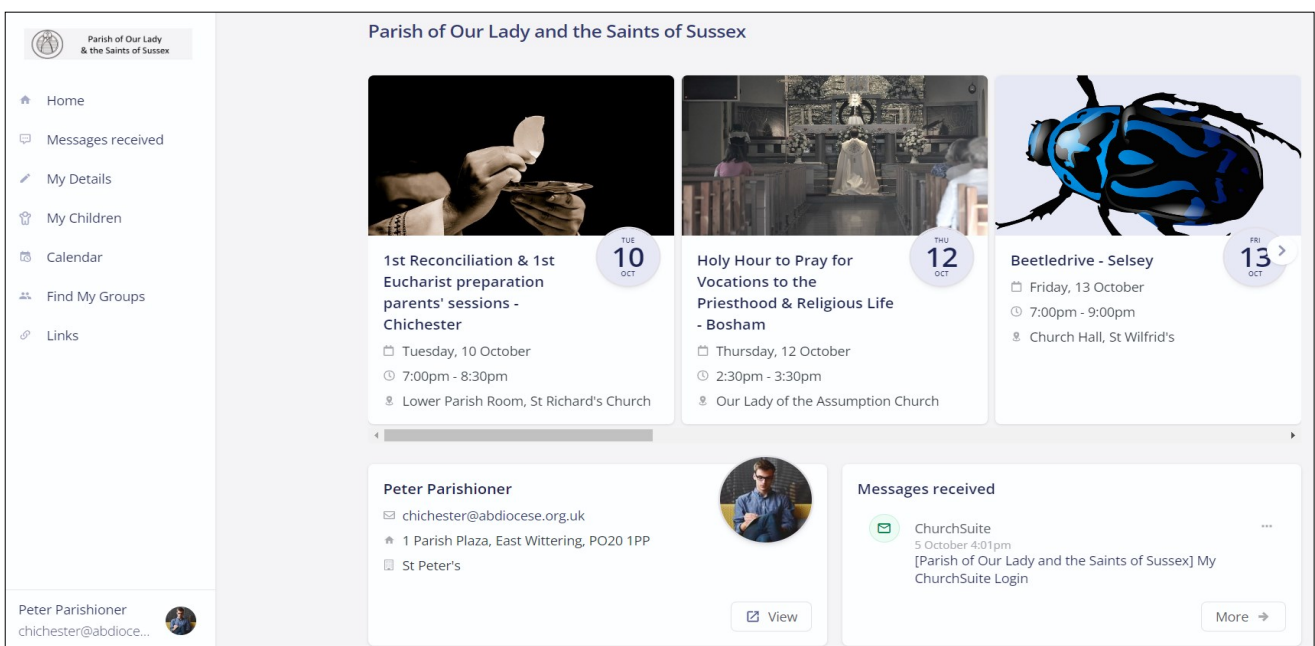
Parish of Our Lady & the Saints of Sussex

Home
Messages received
My Details
My Children
Calendar
Find My Groups
Links

Peter Parishioner
chichester@abdioce...

Parish of Our Lady and the Saints of Sussex

TUE 10 OCT
1st Reconciliation & 1st Eucharist preparation parents' sessions - Chichester
Tuesday, 10 October
7:00pm - 8:30pm
Lower Parish Room, St Richard's Church

THU 12 OCT
Holy Hour to Pray for Vocations to the Priesthood & Religious Life - Bosham
Thursday, 12 October
2:30pm - 3:30pm
Our Lady of the Assumption Church

FRI 13 OCT
Beetledrive - Selsey
Friday, 13 October
7:00pm - 9:00pm
Church Hall, St Wilfrid's

Peter Parishioner
chichester@abdiocese.org.uk
1 Parish Plaza, East Wittering, PO20 1PP
St Peter's
View

Messages received
ChurchSuite
5 October 4:01pm
[Parish of Our Lady and the Saints of Sussex] My ChurchSuite Login
More